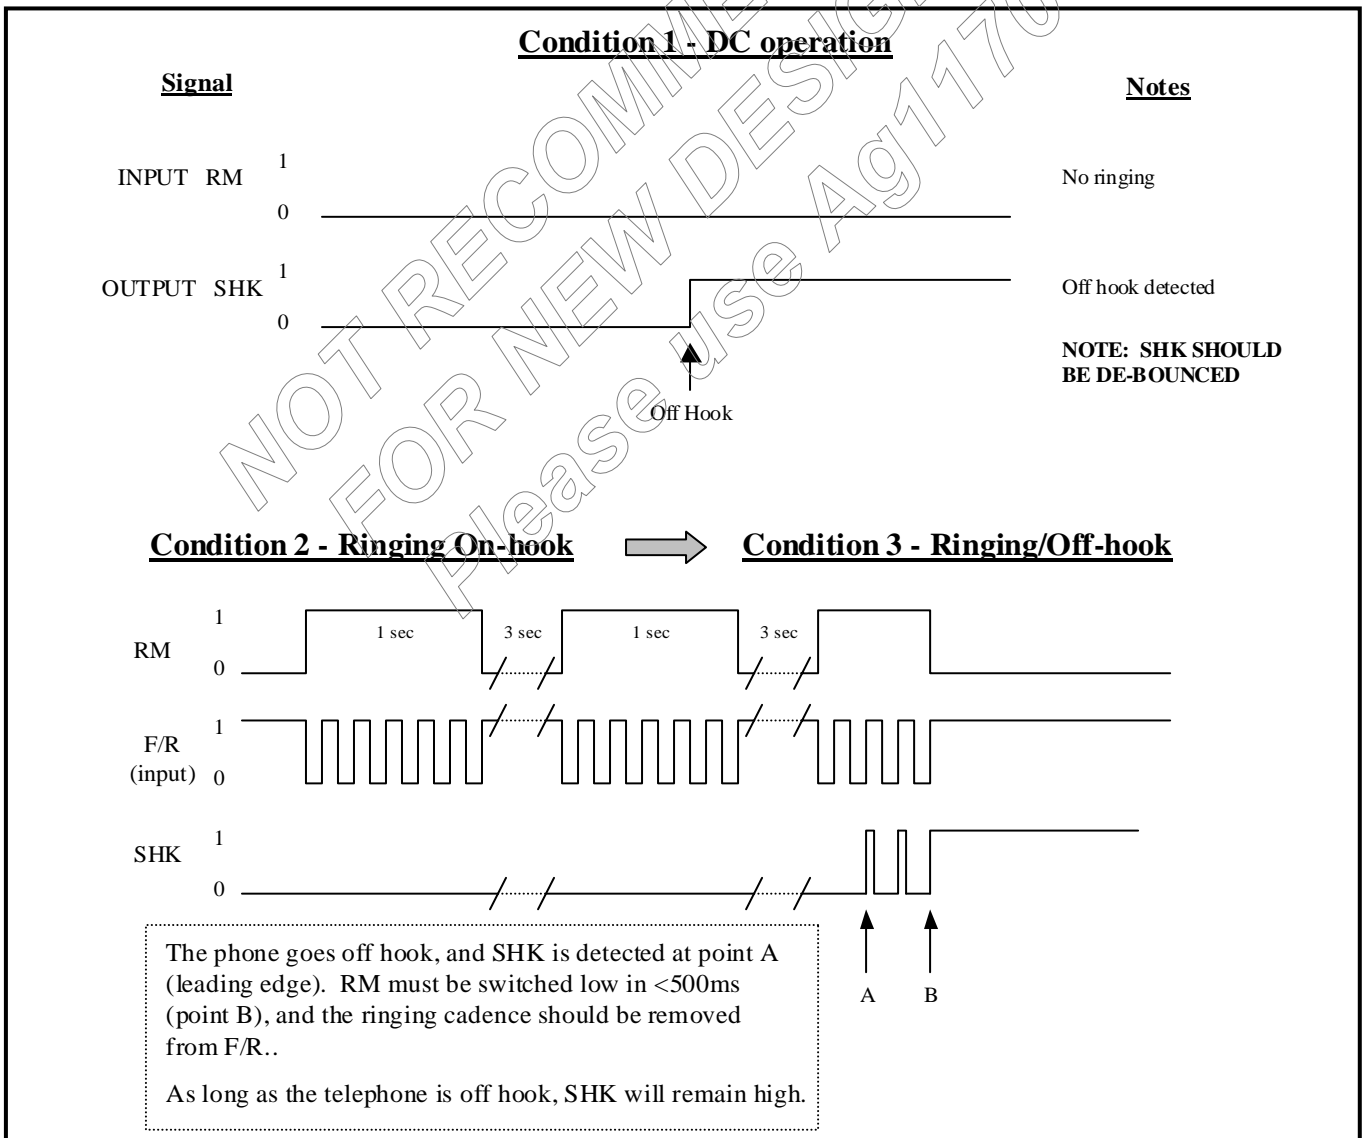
Condition 1 - DC operation

Signal

Notes

INPUT RM 1 0

No ringing

OUTPUT SHK 1 0

Off hook detected

NOTE: SHK SHOULD BE DE-BOUNCED

Off Hook

NOT RECOMMENDED FOR NEW DESIGN Please use Ag1170

Condition 2 - Ringing On-hook

Condition 3 - Ringing/Off-hook

RM 1 0

1 sec

3 sec

1 sec

3 sec

F/R (input) 1 0

SHK 1 0

The phone goes off hook, and SHK is detected at point A (leading edge). RM must be switched low in <500ms (point B), and the ringing cadence should be removed from F/R..

As long as the telephone is off hook, SHK will remain high.

A

B